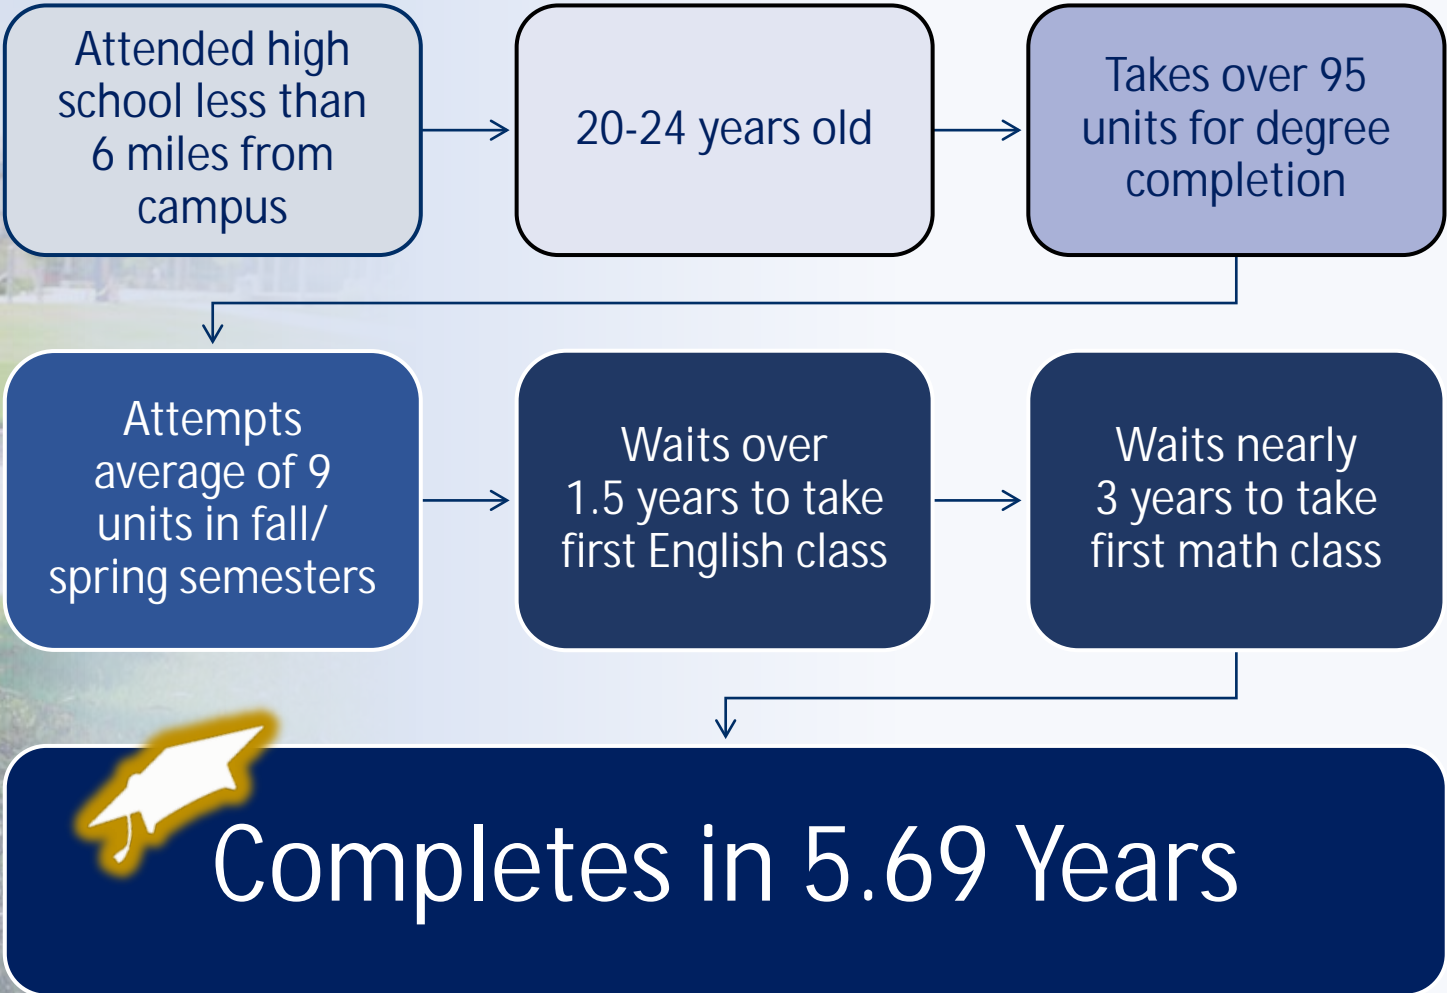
Attended high school less than 6 miles from campus

20-24 years old

Takes over 95 units for degree completion

Attempts average of 9 units in fall/ spring semesters

Waits over 1.5 years to take first English class

Waits nearly 3 years to take first math class

Completes in 5.69 Years